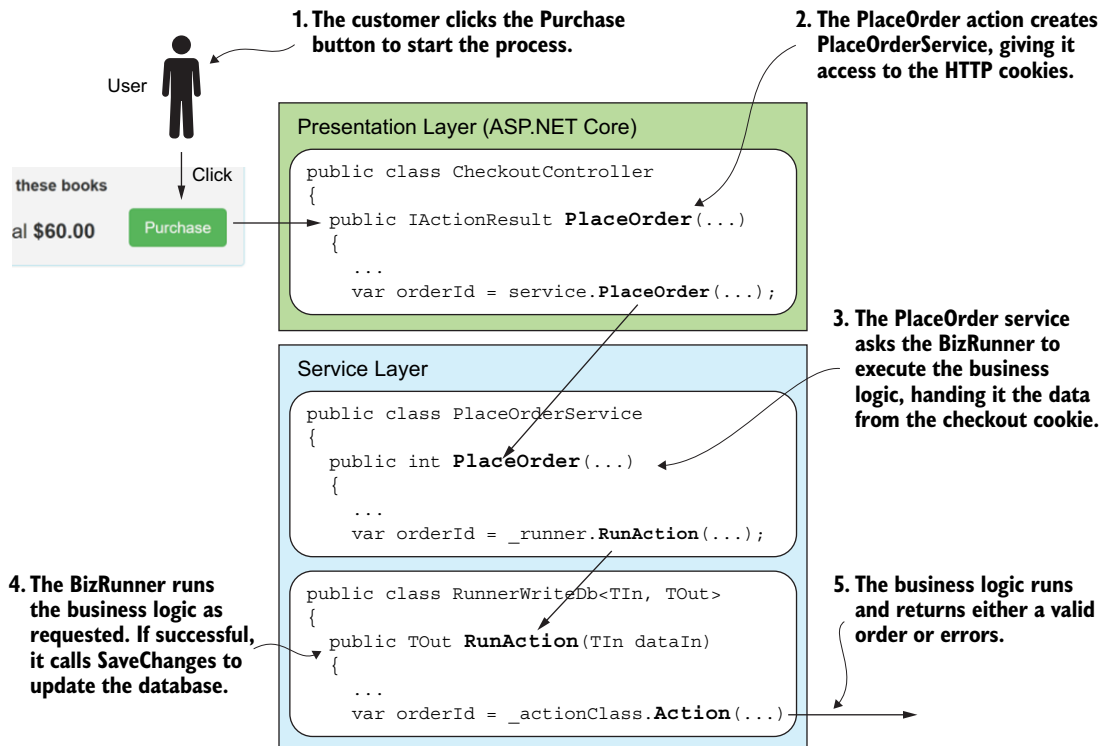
1. The customer clicks the Purchase button to start the process.

2. The PlaceOrder action creates PlaceOrderService, giving it access to the HTTP cookies.

User

Click

these books

al $60.00

Purchase

Presentation Layer (ASP.NET Core)

public class CheckoutController
{
  public IActionResult PlaceOrder(...)
  {
    ...
    var orderId = service.PlaceOrder(...);

3. The PlaceOrder service asks the BizRunner to execute the business logic, handing it the data from the checkout cookie.

Service Layer

public class PlaceOrderService
{
  public int PlaceOrder(...)
  {
    ...
    var orderId = _runner.RunAction(...);

4. The BizRunner runs the business logic as requested. If successful, it calls SaveChanges to update the database.

public class RunnerWriteDb<TIn, TOut>
{
  public TOut RunAction(TIn dataIn)
  {
    ...
    var orderId = _actionClass.Action(...)

5. The business logic runs and returns either a valid order or errors.